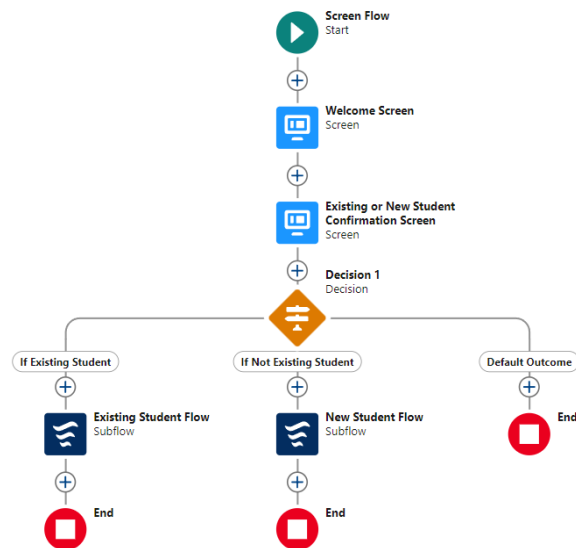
Screen Flow
Start

Welcome Screen
Screen

Existing or New Student Confirmation Screen
Screen

Decision 1
Decision

If Existing Student

Existing Student Flow
Subflow

End

If Not Existing Student

New Student Flow
Subflow

End

Default Outcome

End